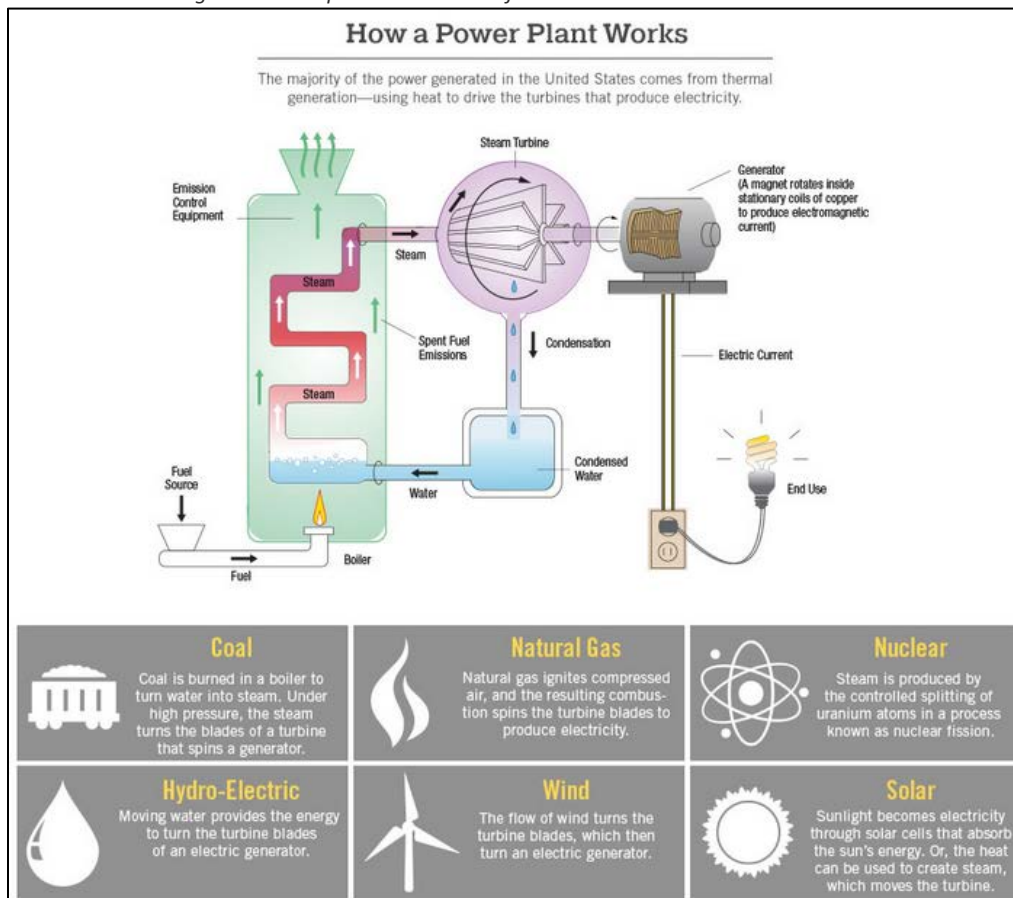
How a Power Plant Works

The majority of the power generated in the United States comes from thermal generation—using heat to drive the turbines that produce electricity.

Emission Control Equipment

Steam Turbine

Generator (A magnet rotates inside stationary coils of copper to produce electromagnetic current)

Steam

Steam

Spent Fuel Emissions

Condensation

Electric Current

Steam

Condensed Water

Water

Fuel Source

End Use

Fuel

Boiler

Coal
Coal is burned in a boiler to turn water into steam. Under high pressure, the steam turns the blades of a turbine that spins a generator.

Natural Gas
Natural gas ignites compressed air, and the resulting combustion spins the turbine blades to produce electricity.

Nuclear
Steam is produced by the controlled splitting of uranium atoms in a process known as nuclear fission.

Hydro-Electric
Moving water provides the energy to turn the turbine blades of an electric generator.

Wind
The flow of wind turns the turbine blades, which then turn an electric generator.

Solar
Sunlight becomes electricity through solar cells that absorb the sun's energy. Or, the heat can be used to create steam, which moves the turbine.